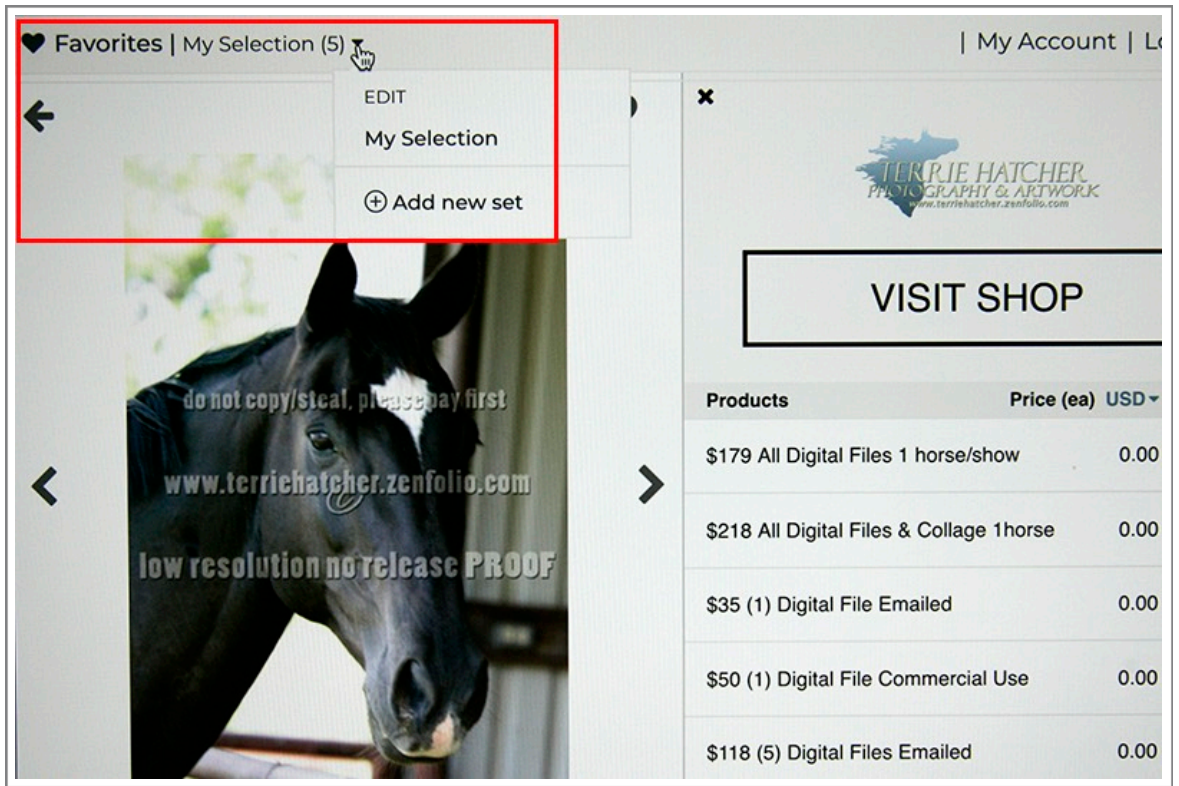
Favorites | My Selection (5)

| My Account | L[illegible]

EDIT

My Selection

⊕ Add new set

TERRIE HATCHER
PHOTOGRAPHY & ARTWORK
www.terriehatcher.zenfolio.com

VISIT SHOP

do not copy/steal, please pay first

www.terriehatcher.zenfolio.com

low resolution no release PROOF

| Products | Price (ea) USD |
|---|---|
| \$179 All Digital Files 1 horse/show | 0.00 |
| \$218 All Digital Files & Collage 1horse | 0.00 |
| \$35 (1) Digital File Emailed | 0.00 |
| \$50 (1) Digital File Commercial Use | 0.00 |
| \$118 (5) Digital Files Emailed | 0.00 |